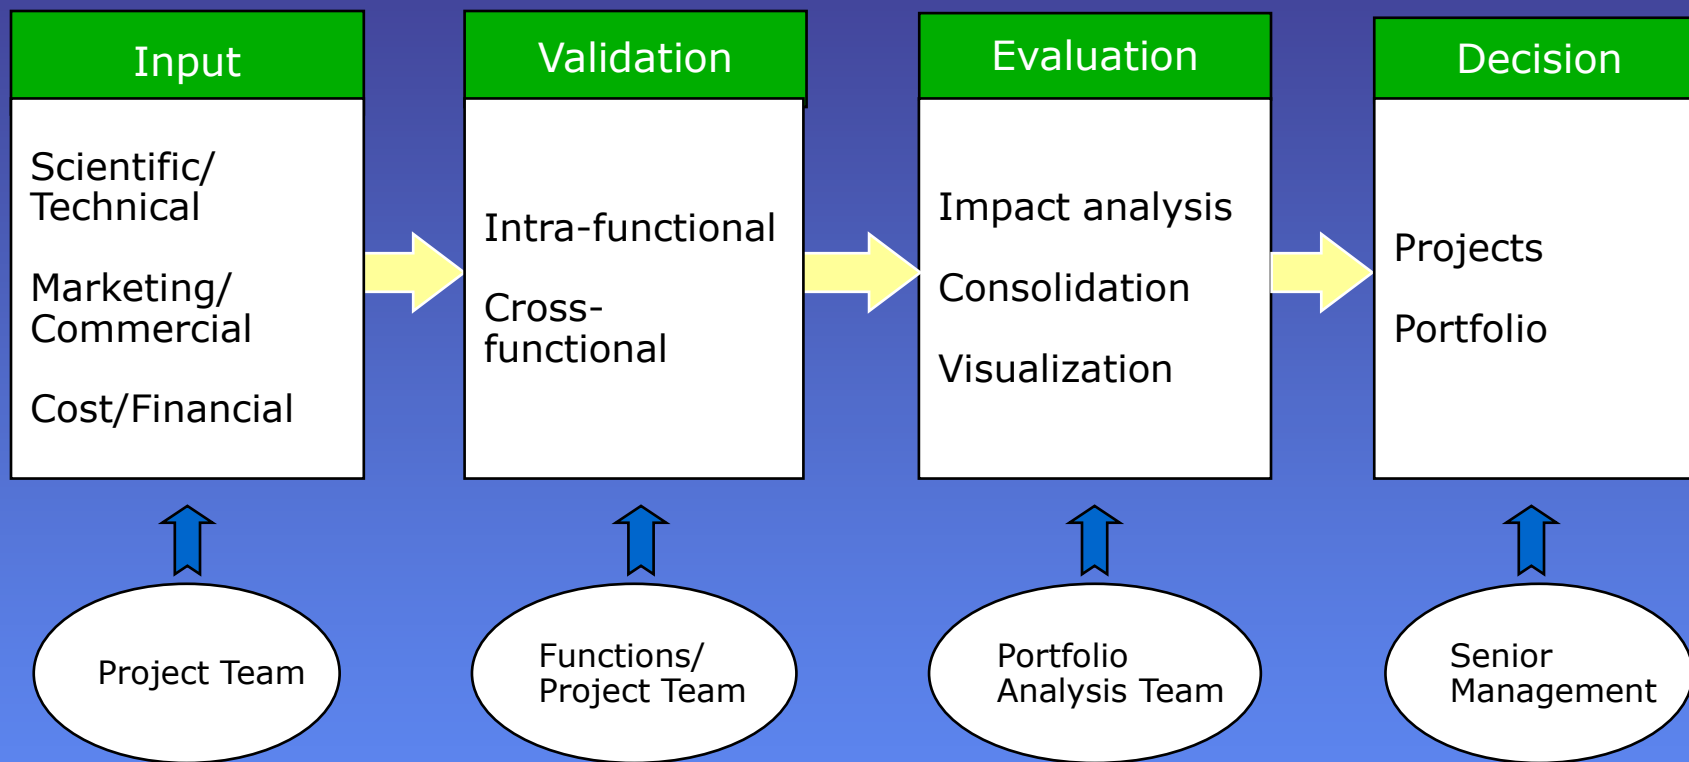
Input

Scientific/ Technical

Marketing/ Commercial

Cost/Financial

Validation

Intra-functional

Cross-functional

Evaluation

Impact analysis

Consolidation

Visualization

Decision

Projects

Portfolio

Project Team

Functions/ Project Team

Portfolio Analysis Team

Senior Management